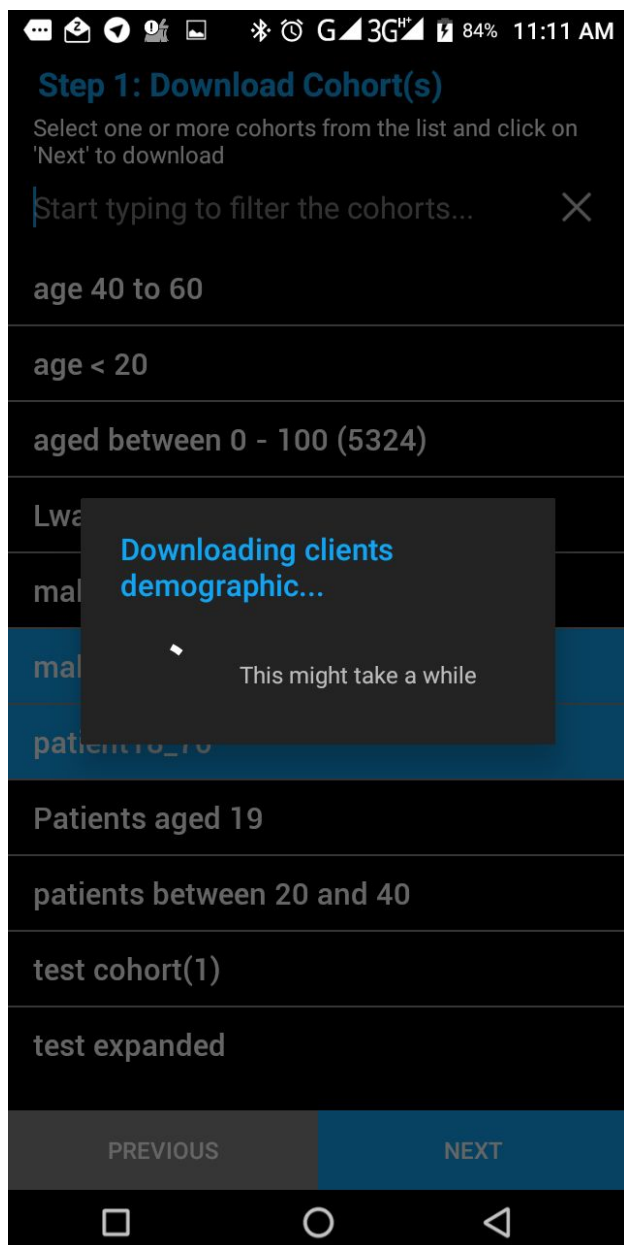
G 3G 84% 11:11 AM

Step 1: Download Cohort(s)

Select one or more cohorts from the list and click on 'Next' to download

Start typing to filter the cohorts...

age 40 to 60

age < 20

aged between 0 - 100 (5324)

Lwa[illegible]

mal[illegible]

mal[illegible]

patient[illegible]

Downloading clients demographic...

This might take a while

Patients aged 19

patients between 20 and 40

test cohort(1)

test expanded

PREVIOUS

NEXT